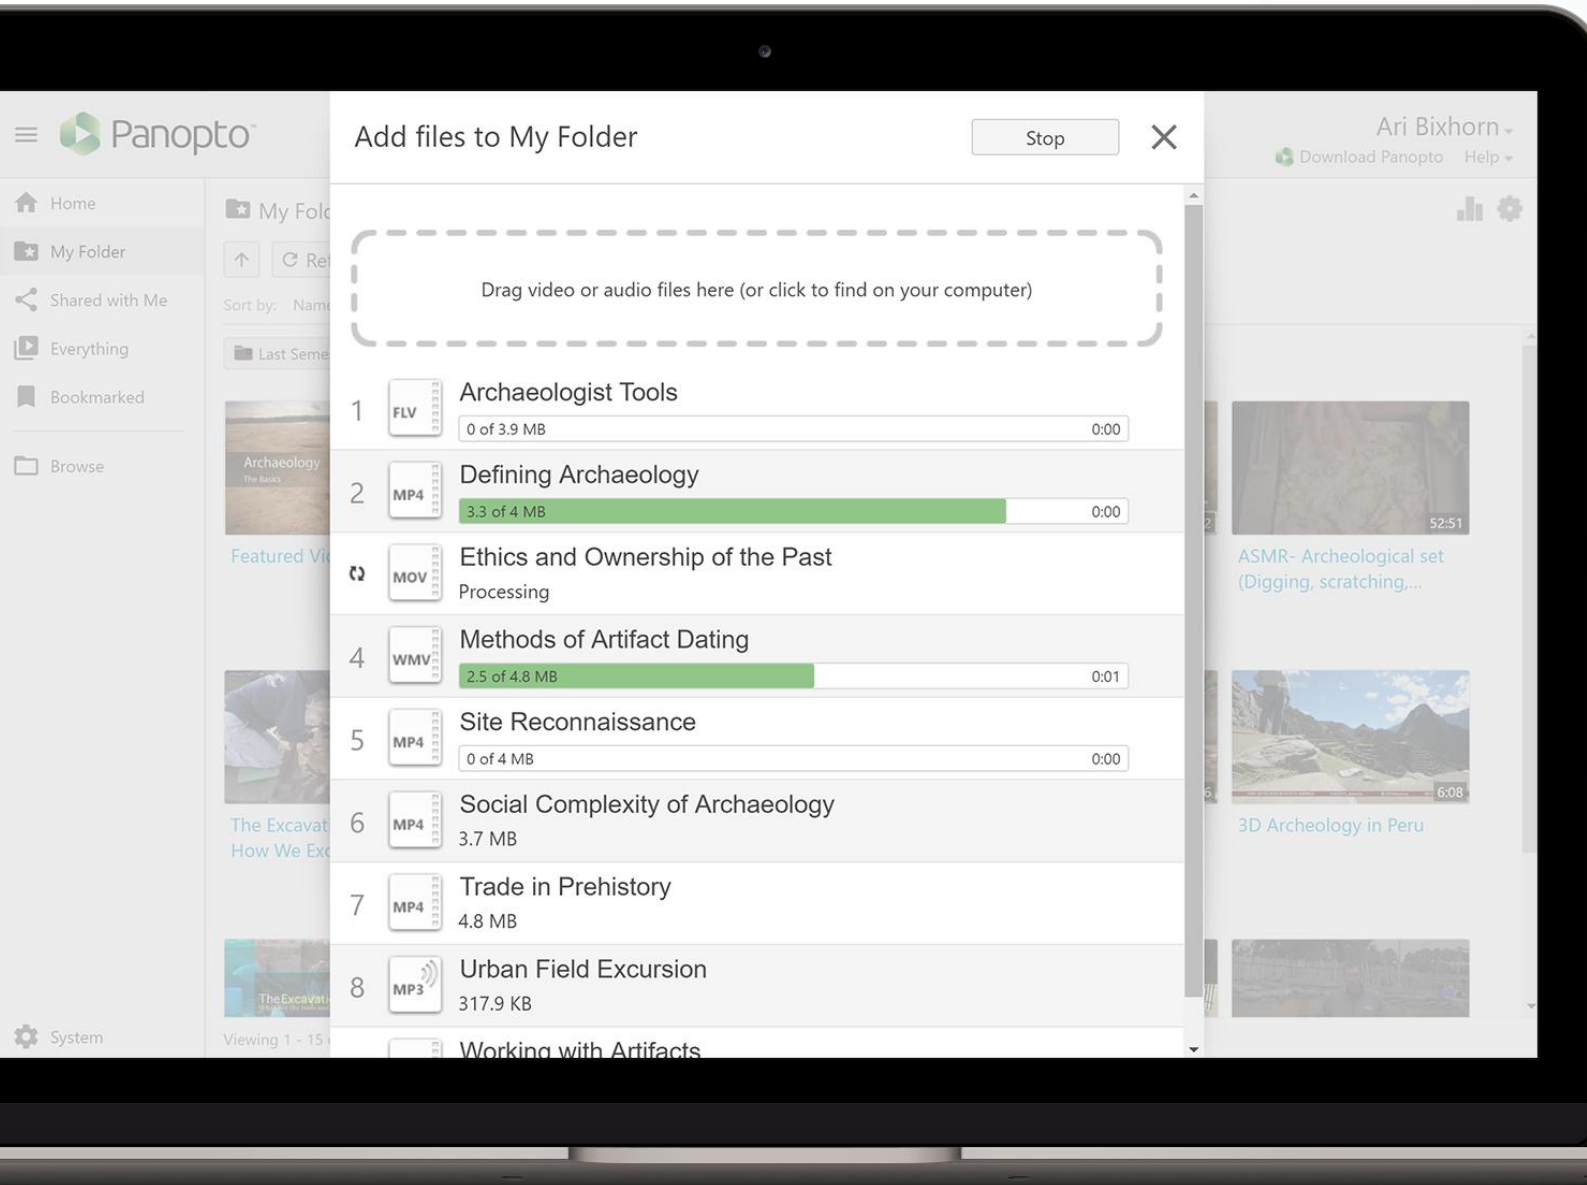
Panopto

Home
My Folder
Shared with Me
Everything
Bookmarked
Browse
System

My Fol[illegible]
Re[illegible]
Sort by: Name
Last Seme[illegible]
Archaeology
The Basics
Featured Vi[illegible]
The Excavat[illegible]
How We Ex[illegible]
TheExcavati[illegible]
Viewing 1 - 15

Add files to My Folder
Stop

Drag video or audio files here (or click to find on your computer)

1 FLV Archaeologist Tools
0 of 3.9 MB 0:00

2 MP4 Defining Archaeology
3.3 of 4 MB 0:00

MOV Ethics and Ownership of the Past
Processing

4 WMV Methods of Artifact Dating
2.5 of 4.8 MB 0:01

5 MP4 Site Reconnaissance
0 of 4 MB 0:00

6 MP4 Social Complexity of Archaeology
3.7 MB

7 MP4 Trade in Prehistory
4.8 MB

8 MP3 Urban Field Excursion
317.9 KB

Working with Artifacts

Ari Bixhorn
Download Panopto Help

52:51
ASMR- Archeological set (Digging, scratching,...
6:08
3D Archeology in Peru